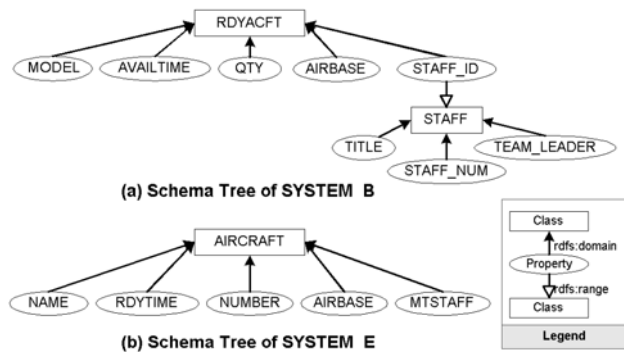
RDYACFT

MODEL AVAILTIME QTY AIRBASE STAFF_ID

STAFF

TITLE STAFF_NUM TEAM_LEADER

(a) Schema Tree of SYSTEM B

AIRCRAFT

NAME RDYTIME NUMBER AIRBASE MTSTAFF

(b) Schema Tree of SYSTEM E

Class

rdfs:domain

Property

rdfs:range

Class

Legend